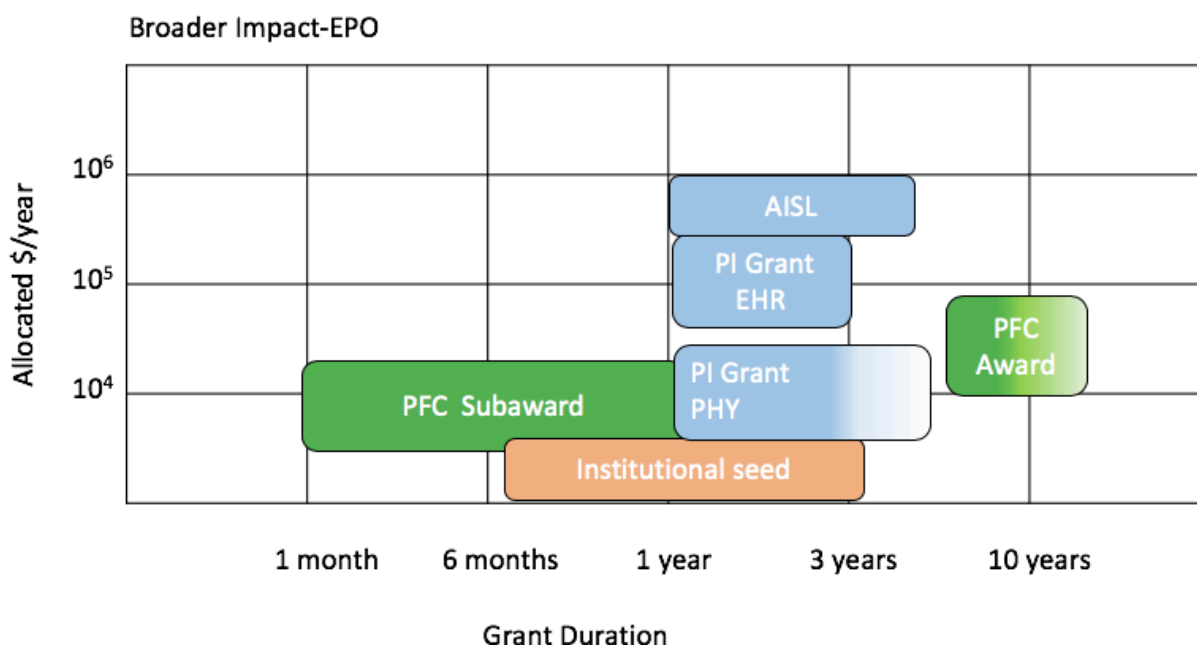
Broader Impact-EPO

Allocated \$/year

$10^6$

$10^5$

$10^4$

AISL

PI Grant EHR

PFC Award

PI Grant PHY

PFC Subaward

Institutional seed

1 month

6 months

1 year

3 years

10 years

Grant Duration